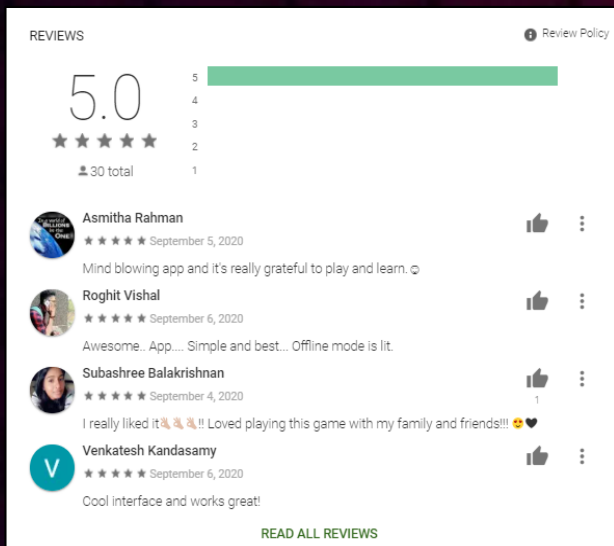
REVIEWS

Review Policy

5.0

★★★★★

30 total

5
4
3
2
1

Asmitha Rahman
★★★★★ September 5, 2020
Mind blowing app and it's really grateful to play and learn. 😊

Roghit Vishal
★★★★★ September 6, 2020
Awesome.. App.... Simple and best... Offline mode is lit.

Subashree Balakrishnan
★★★★★ September 4, 2020
1
I really liked it👌🏼👌🏼👌🏼!! Loved playing this game with my family and friends!!! 😍🖤

V
Venkatesh Kandasamy
★★★★★ September 6, 2020
Cool interface and works great!

READ ALL REVIEWS